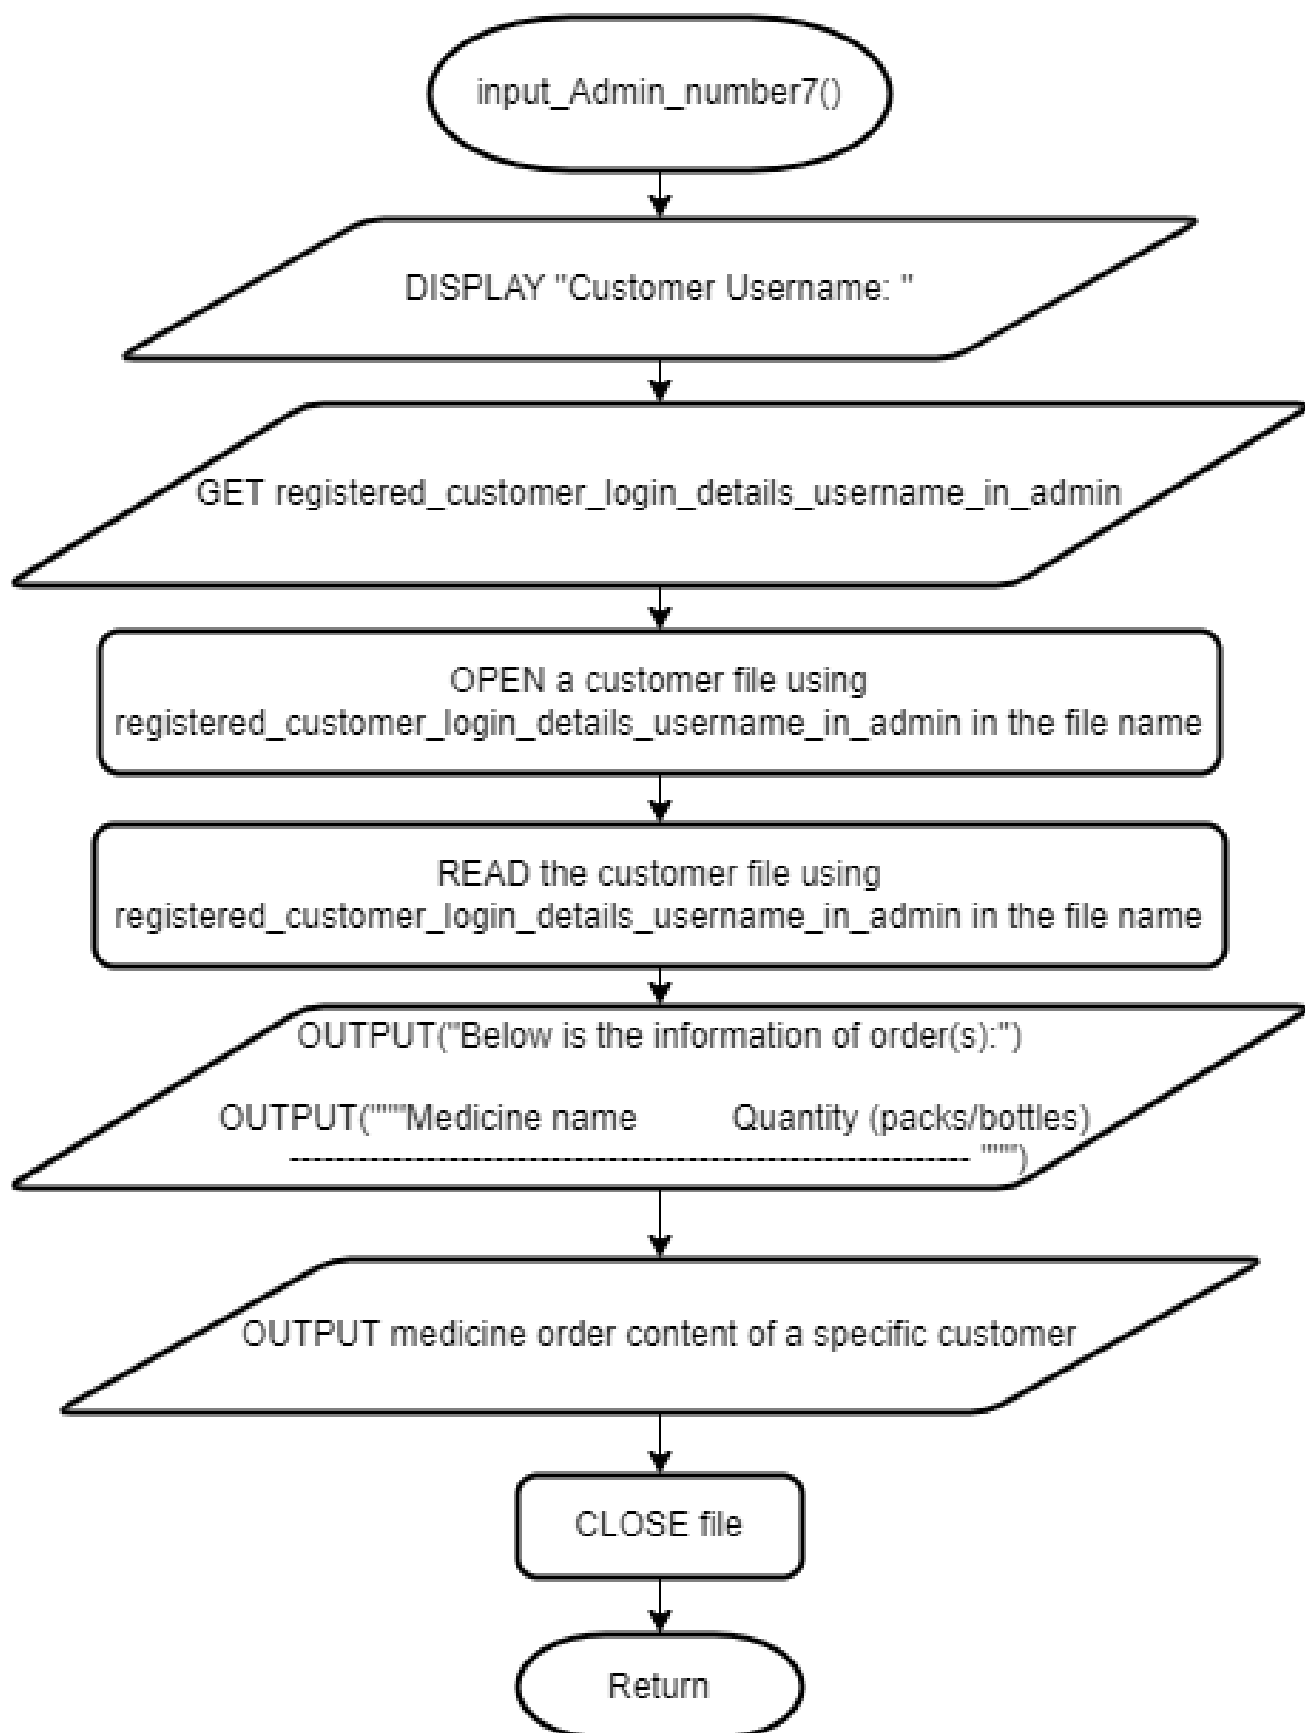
input_Admin_number7()

DISPLAY "Customer Username: "

GET registered_customer_login_details_username_in_admin

OPEN a customer file using registered_customer_login_details_username_in_admin in the file name

READ the customer file using registered_customer_login_details_username_in_admin in the file name

OUTPUT("Below is the information of order(s):")

OUTPUT("""Medicine name Quantity (packs/bottles)
------------------------------------------------------------ """)

OUTPUT medicine order content of a specific customer

CLOSE file

Return